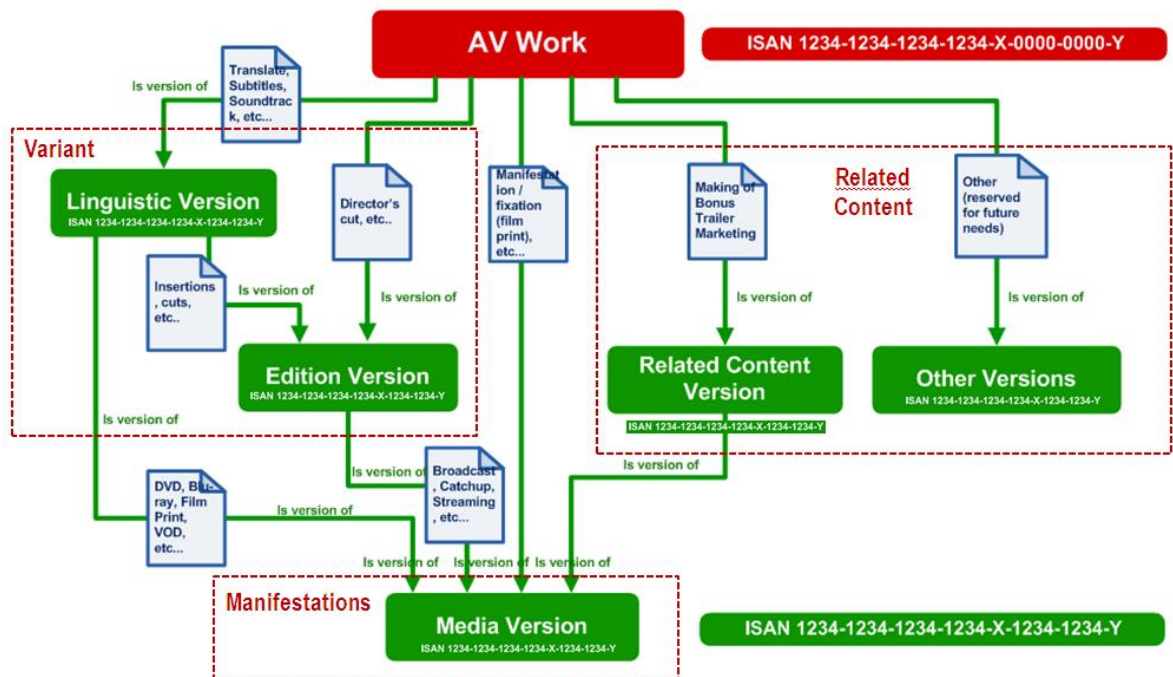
AV Work

ISAN 1234-1234-1234-1234-X-0000-0000-Y

Is version of

Translate, Subtitles, Soundtrack, etc...

Variant

Linguistic Version
ISAN 1234-1234-1234-1234-X-1234-1234-Y

Director's cut, etc..

Manifestation / fixation (film print), etc...

Making of Bonus Trailer Marketing

Related Content

Other (reserved for future needs)

Insertions, cuts, etc..

Is version of

Is version of

Is version of

Is version of

Edition Version
ISAN 1234-1234-1234-1234-X-1234-1234-Y

Related Content Version
ISAN 1234-1234-1234-1234-X-1234-1234-Y

Other Versions
ISAN 1234-1234-1234-1234-X-1234-1234-Y

Is version of

Is version of

Broadcast, Catchup, Streaming, etc...

Is version of

DVD, Blu-ray, Film Print, VOD, etc...

Is version of

Is version of

Is version of

Is version of

Manifestations

Media Version
ISAN 1234-1234-1234-1234-X-1234-1234-Y

ISAN 1234-1234-1234-1234-X-1234-1234-Y